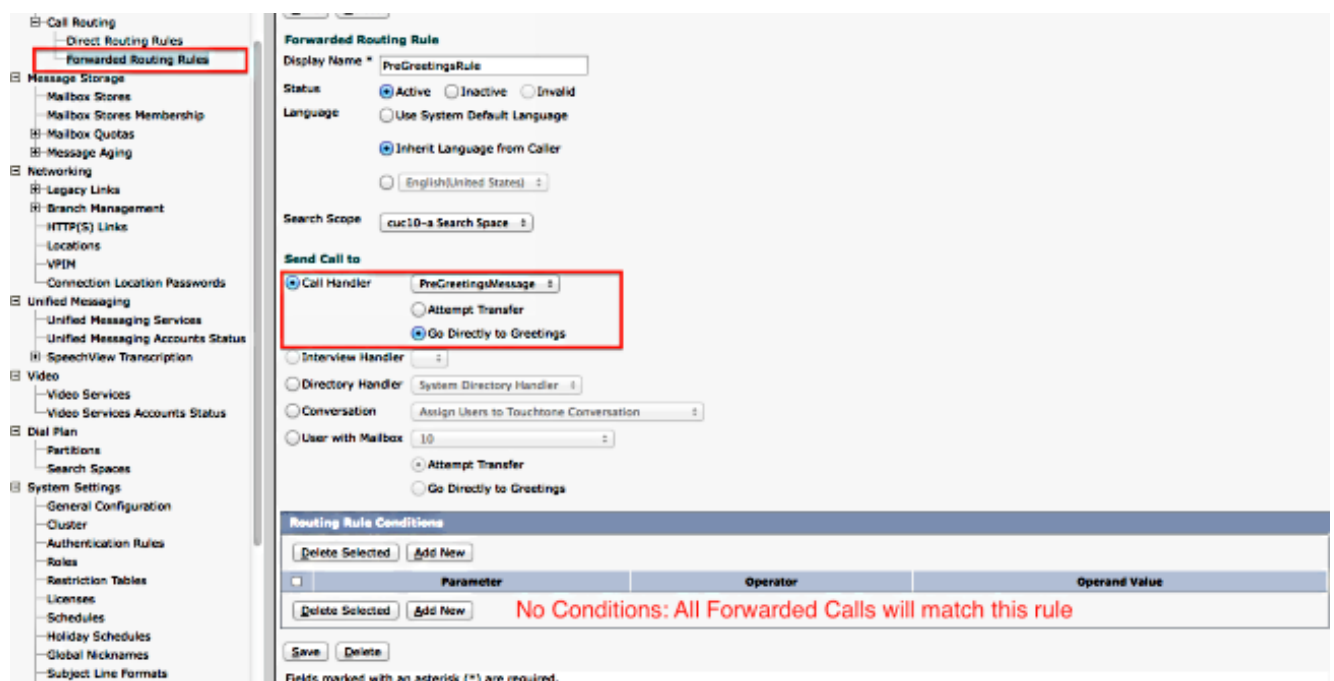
Call Routing
Direct Routing Rules
Forwarded Routing Rules
Message Storage
Mailbox Stores
Mailbox Stores Membership
Mailbox Quotas
Message Aging
Networking
Legacy Links
Branch Management
HTTP(S) Links
Locations
VPIM
Connection Location Passwords
Unified Messaging
Unified Messaging Services
Unified Messaging Accounts Status
SpeechView Transcription
Video
Video Services
Video Services Accounts Status
Dial Plan
Partitions
Search Spaces
System Settings
General Configuration
Cluster
Authentication Rules
Roles
Restriction Tables
Licenses
Schedules
Holiday Schedules
Global Nicknames
Subject Line Formats

Forwarded Routing Rule
Display Name * PreGreetingsRule
Status Active Inactive Invalid
Language Use System Default Language
Inherit Language from Caller
English(United States)
Search Scope cuc10-a Search Space

Send Call to
Call Handler PreGreetingsMessage
Attempt Transfer
Go Directly to Greetings
Interview Handler
Directory Handler System Directory Handler
Conversation Assign Users to Touchtone Conversation
User with Mailbox 10
Attempt Transfer
Go Directly to Greetings

Routing Rule Conditions
Delete Selected Add New

| | Parameter | Operator | Operand Value |
|---|---|---|---|

Delete Selected Add New No Conditions: All Forwarded Calls will match this rule

Save Delete
Fields marked with an asterisk (*) are required.